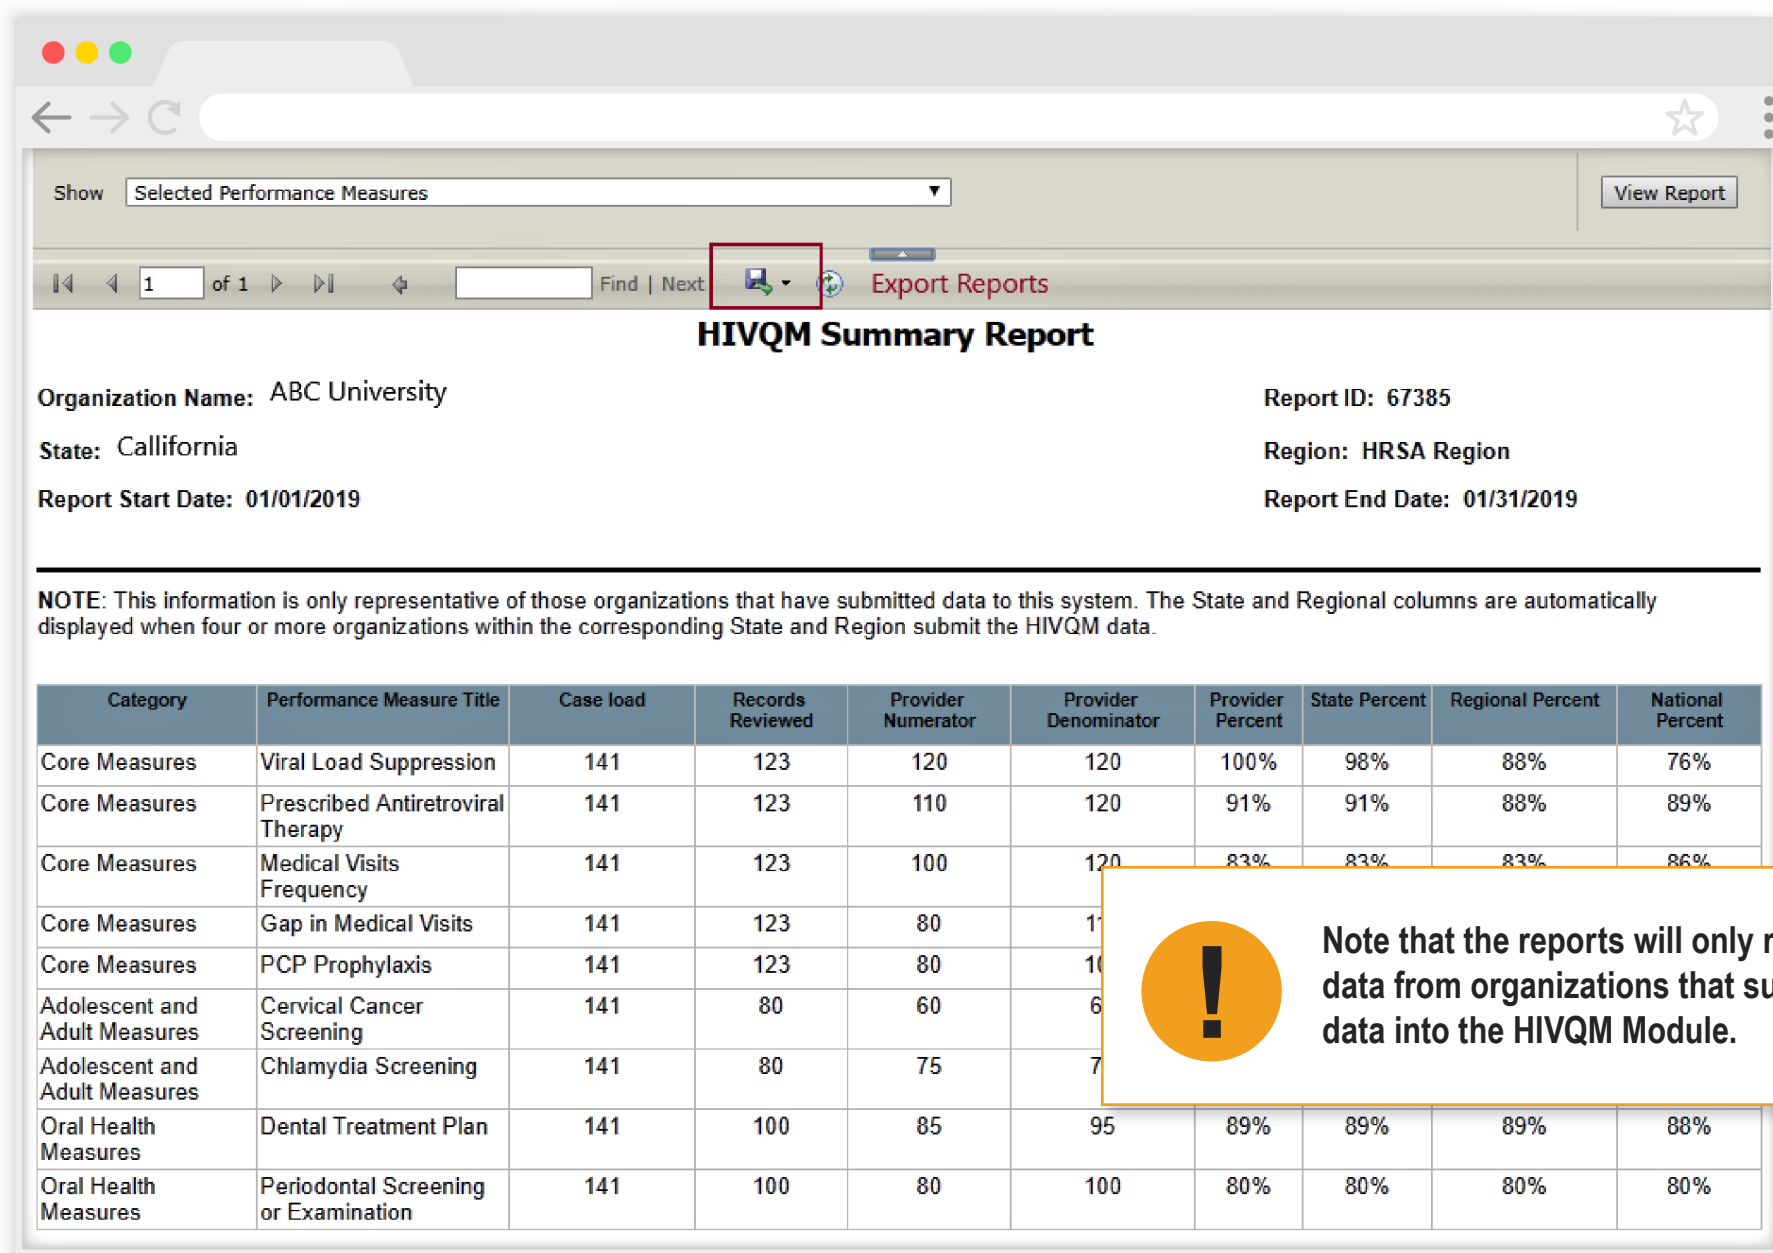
Show Selected Performance Measures

View Report

1 of 1 Find | Next Export Reports

HIVQM Summary Report

Organization Name: ABC University

State: Callifornia

Report Start Date: 01/01/2019

Report ID: 67385

Region: HRSA Region

Report End Date: 01/31/2019

NOTE: This information is only representative of those organizations that have submitted data to this system. The State and Regional columns are automatically displayed when four or more organizations within the corresponding State and Region submit the HIVQM data.

| Category | Performance Measure Title | Case load | Records Reviewed | Provider Numerator | Provider Denominator | Provider Percent | State Percent | Regional Percent | National Percent |
|---|---|---|---|---|---|---|---|---|---|
| Core Measures | Viral Load Suppression | 141 | 123 | 120 | 120 | 100% | 98% | 88% | 76% |
| Core Measures | Prescribed Antiretroviral Therapy | 141 | 123 | 110 | 120 | 91% | 91% | 88% | 89% |
| Core Measures | Medical Visits Frequency | 141 | 123 | 100 | 120 | 83% | 83% | 83% | 86% |
| Core Measures | Gap in Medical Visits | 141 | 123 | 80 | 1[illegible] | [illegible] | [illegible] | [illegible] | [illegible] |
| Core Measures | PCP Prophylaxis | 141 | 123 | 80 | 1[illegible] | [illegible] | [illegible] | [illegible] | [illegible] |
| Adolescent and Adult Measures | Cervical Cancer Screening | 141 | 80 | 60 | 6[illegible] | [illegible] | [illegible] | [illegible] | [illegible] |
| Adolescent and Adult Measures | Chlamydia Screening | 141 | 80 | 75 | 7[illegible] | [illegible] | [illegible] | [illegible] | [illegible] |
| Oral Health Measures | Dental Treatment Plan | 141 | 100 | 85 | 95 | 89% | 89% | 89% | 88% |
| Oral Health Measures | Periodontal Screening or Examination | 141 | 100 | 80 | 100 | 80% | 80% | 80% | 80% |

Note that the reports will only r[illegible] data from organizations that su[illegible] data into the HIVQM Module.